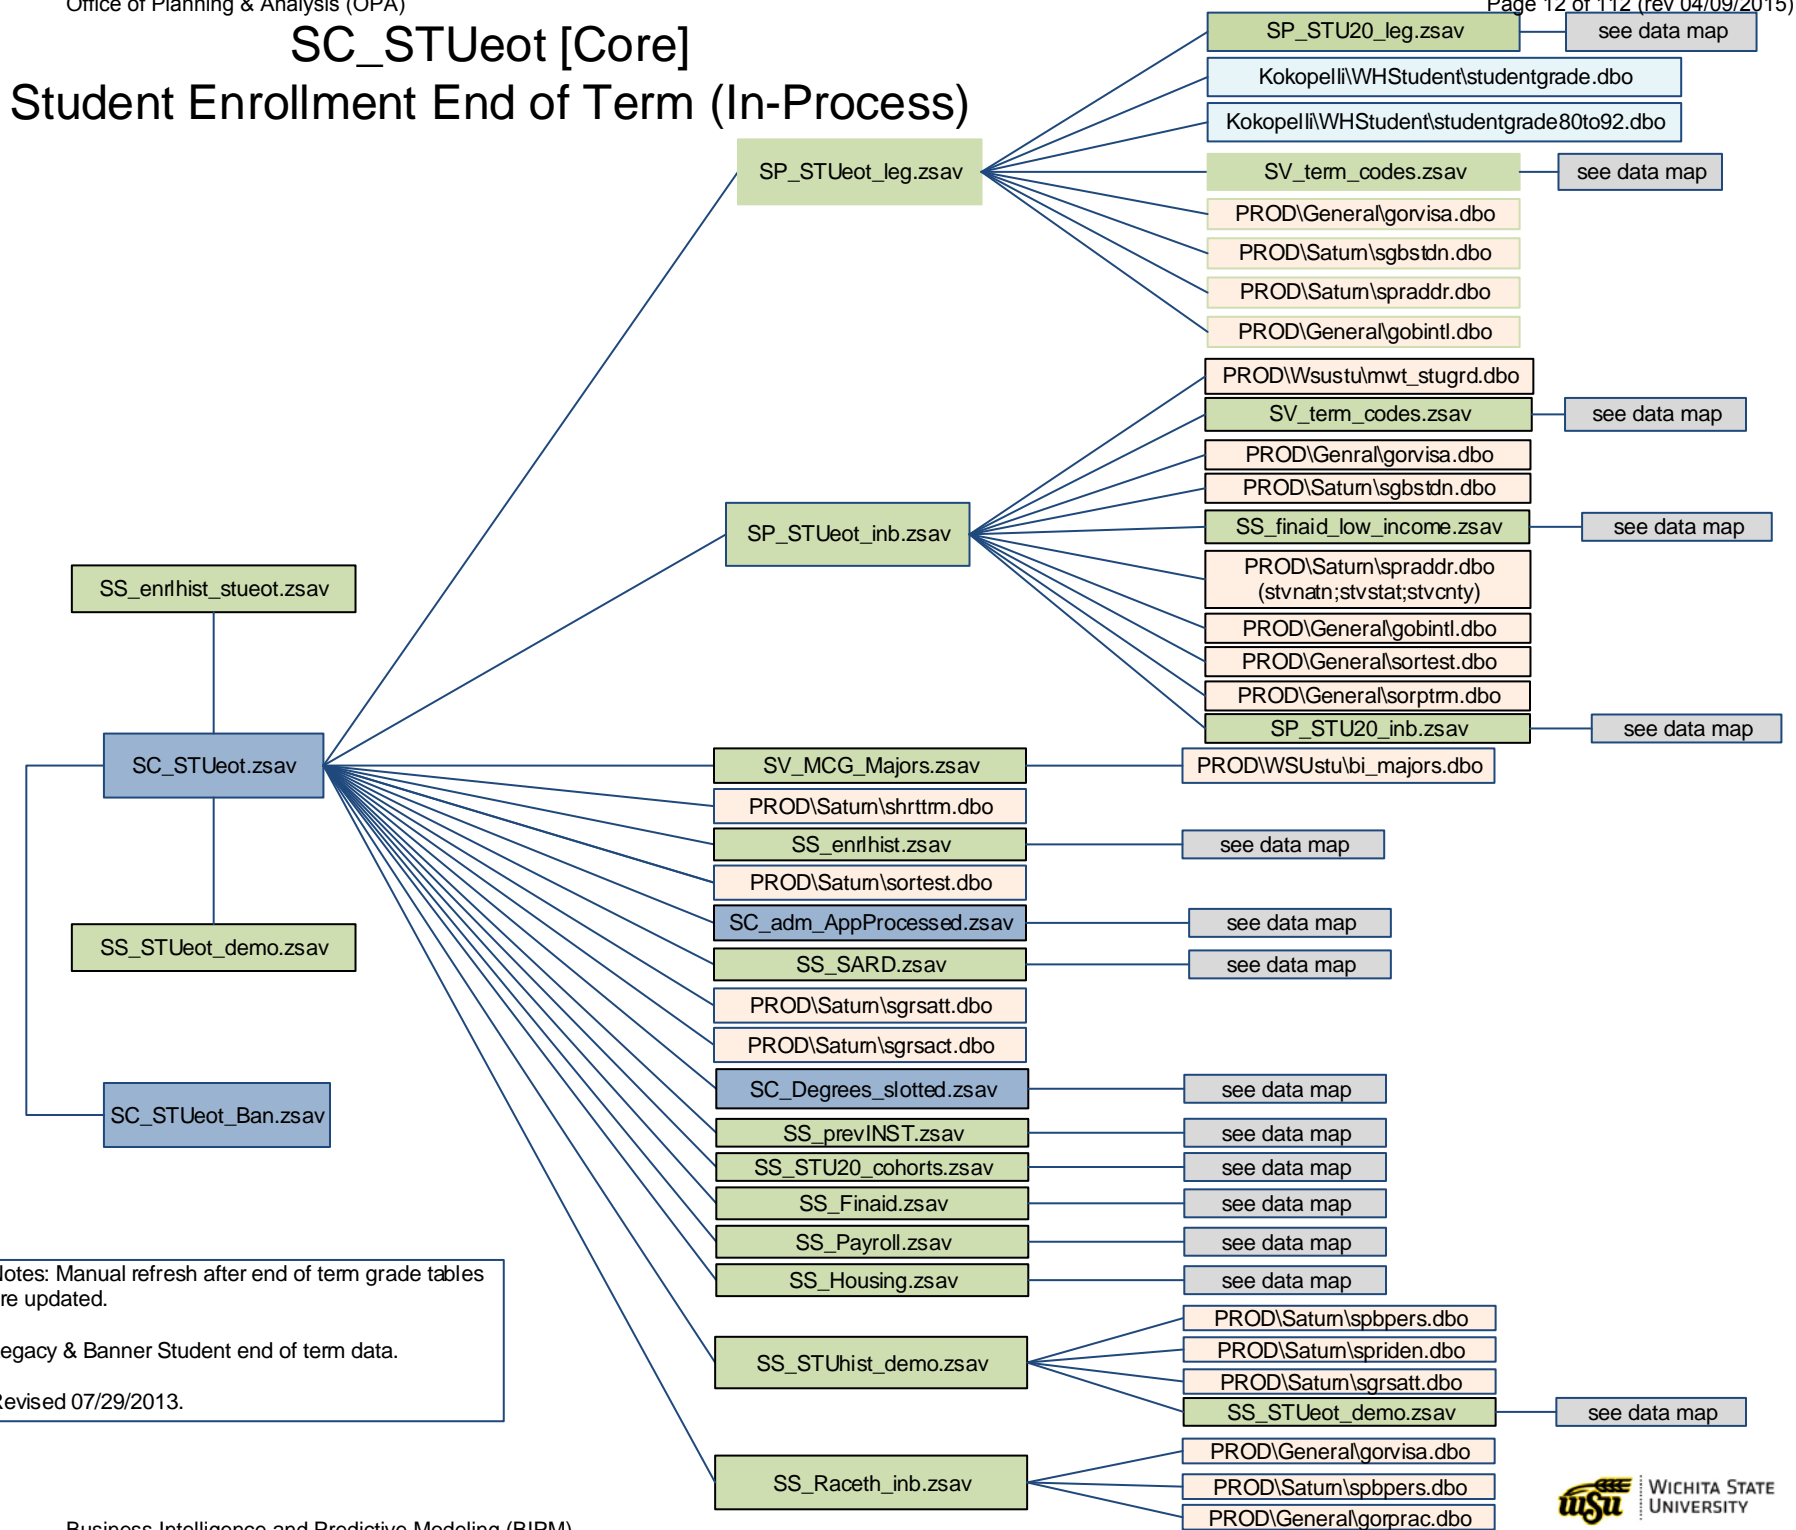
Office of Planning & Analysis (OPA)

Page 12 of 112 (rev 04/09/2015)

SC_STUeot [Core]
Student Enrollment End of Term (In-Process)

SP_STUeot_leg.zsav

SP_STU20_leg.zsav

see data map

Kokopelli\WHStudent\studentgrade.dbo

Kokopelli\WHStudent\studentgrade80to92.dbo

SV_term_codes.zsav

see data map

PROD\General\gorvisa.dbo

PROD\Saturn\sgbstdn.dbo

PROD\Saturn\spraddr.dbo

PROD\General\gobintl.dbo

SP_STUeot_inb.zsav

PROD\Wsustu\mwt_stugrd.dbo

SV_term_codes.zsav

see data map

PROD\Genral\gorvisa.dbo

PROD\Saturn\sgbstdn.dbo

SS_finaid_low_income.zsav

see data map

PROD\Saturn\spraddr.dbo (stvnatn;stvstat;stvcnty)

PROD\General\gobintl.dbo

PROD\General\sortest.dbo

PROD\General\sorptrm.dbo

SP_STU20_inb.zsav

see data map

SS_enrlhist_stueot.zsav

SC_STUeot.zsav

SS_STUeot_demo.zsav

SC_STUeot_Ban.zsav

SV_MCG_Majors.zsav

PROD\WSUstu\bi_majors.dbo

PROD\Saturn\shrttrm.dbo

SS_enrlhist.zsav

see data map

PROD\Saturn\sortest.dbo

SC_adm_AppProcessed.zsav

see data map

SS_SARD.zsav

see data map

PROD\Saturn\sgrsatt.dbo

PROD\Saturn\sgrsact.dbo

SC_Degrees_slotted.zsav

see data map

SS_prevINST.zsav

see data map

SS_STU20_cohorts.zsav

see data map

SS_Finaid.zsav

see data map

SS_Payroll.zsav

see data map

SS_Housing.zsav

see data map

lotes: Manual refresh after end of term grade tables re updated.

egacy & Banner Student end of term data.

Revised 07/29/2013.

SS_STUhist_demo.zsav

PROD\Saturn\spbpers.dbo

PROD\Saturn\spriden.dbo

PROD\Saturn\sgrsatt.dbo

SS_STUeot_demo.zsav

see data map

SS_Raceth_inb.zsav

PROD\General\gorvisa.dbo

PROD\Saturn\spbpers.dbo

PROD\General\gorprac.dbo

Business Intelligence and Predictive Modeling (BIPM)

WSU WICHITA STATE UNIVERSITY